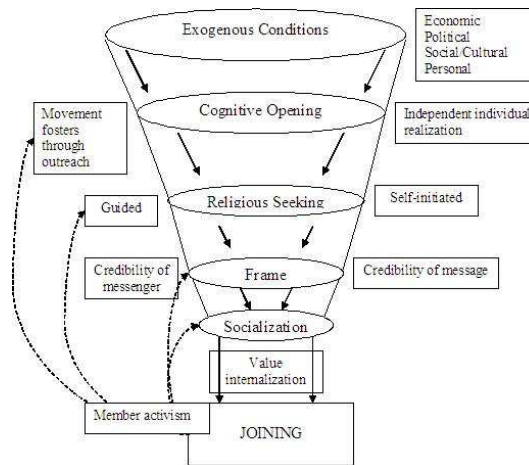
Exogenous Conditions

Economic
Political
Social/Cultural
Personal

Cognitive Opening

Movement fosters through outreach

Independent individual realization

Religious Seeking

Guided

Self-initiated

Credibility of messenger

Frame

Credibility of message

Socialization

Value internalization

Member activism

JOINING